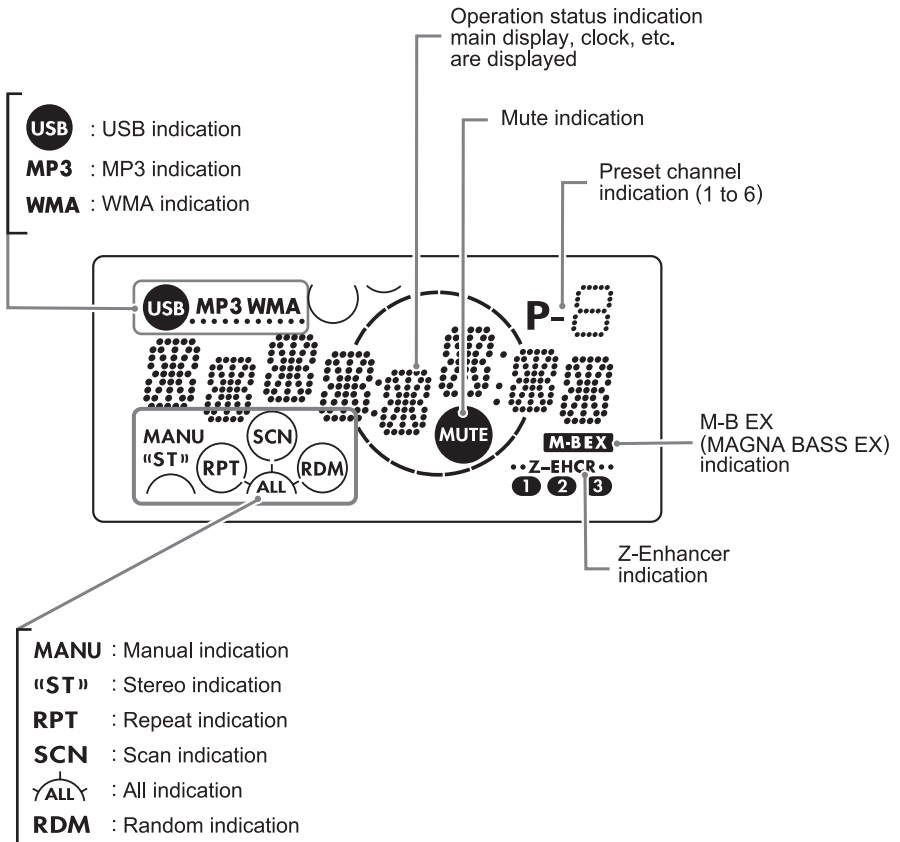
Operation status indication main display, clock, etc. are displayed

Mute indication

Preset channel indication (1 to 6)

USB : USB indication
MP3 : MP3 indication
WMA : WMA indication

USB MP3 WMA

P-8

MANU
"ST"
SCN
RPT
RDM
ALL

MUTE

M-BEX

••Z-EHCR••
1 2 3

M-B EX (MAGNA BASS EX) indication

Z-Enhancer indication

MANU : Manual indication
"ST" : Stereo indication
RPT : Repeat indication
SCN : Scan indication
ALL : All indication
RDM : Random indication